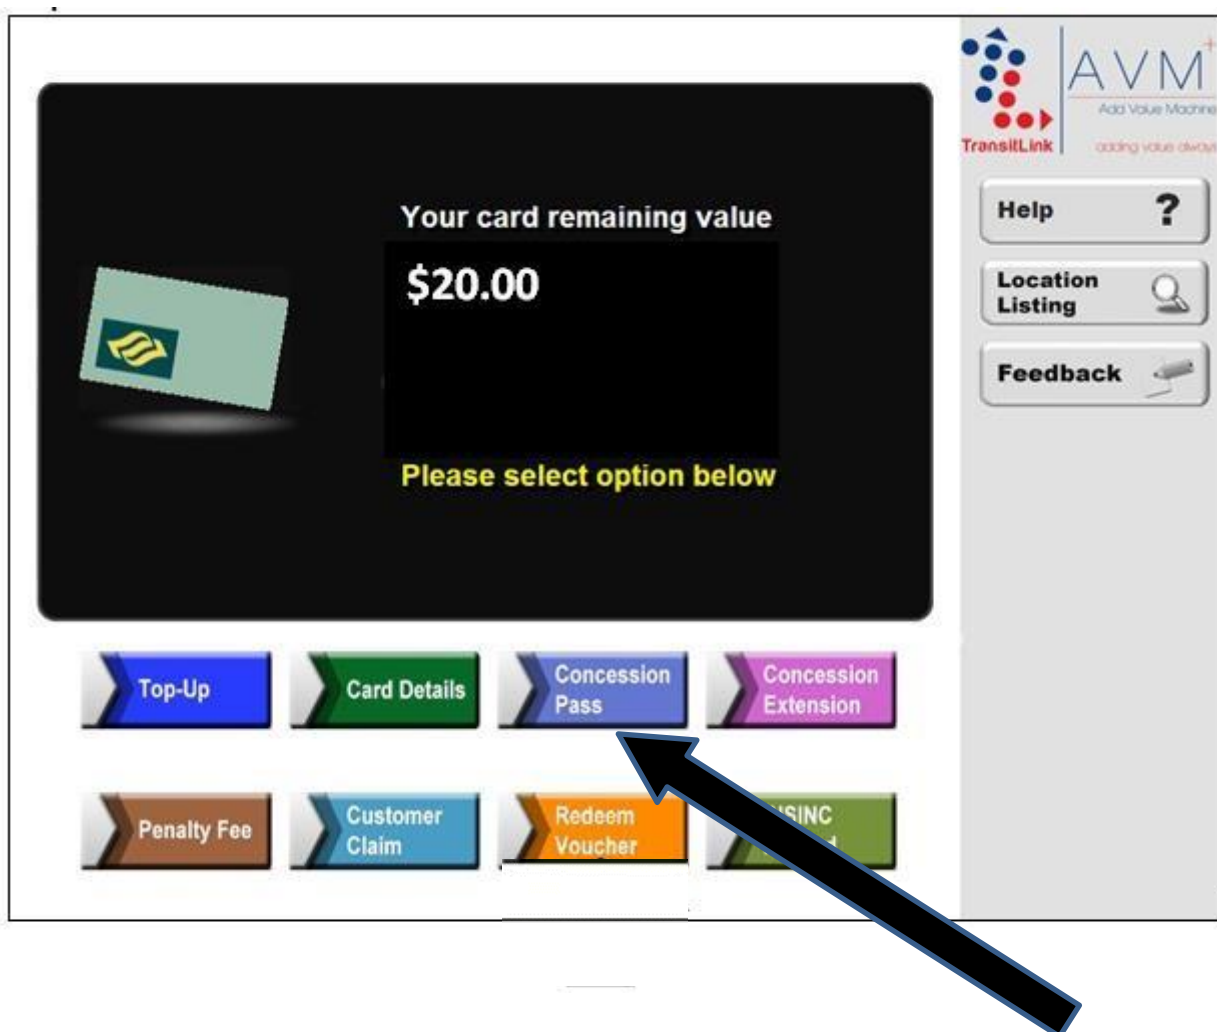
TransitLink

AVM

Add Value Machine

adding value always

Help ?

Location Listing

Feedback

Your card remaining value

$20.00

Please select option below

Top-Up

Card Details

Concession Pass

Concession Extension

Penalty Fee

Customer Claim

Redeem Voucher

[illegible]SINC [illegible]